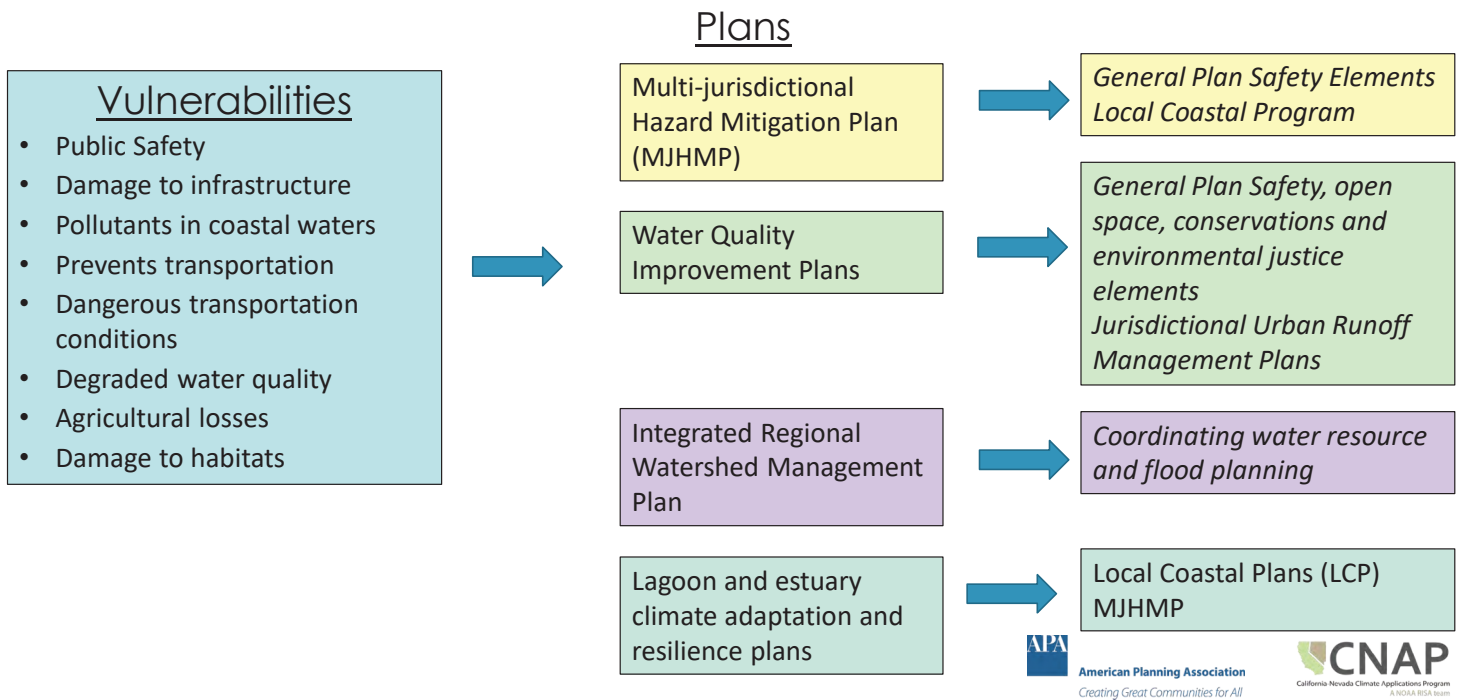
Plans

Vulnerabilities

- Public Safety
- Damage to infrastructure
- Pollutants in coastal waters
- Prevents transportation
- Dangerous transportation conditions
- Degraded water quality
- Agricultural losses
- Damage to habitats

Multi-jurisdictional Hazard Mitigation Plan (MJHMP)

*General Plan Safety Elements*
*Local Coastal Program*

Water Quality Improvement Plans

*General Plan Safety, open space, conservations and environmental justice elements*
*Jurisdictional Urban Runoff Management Plans*

Integrated Regional Watershed Management Plan

*Coordinating water resource and flood planning*

Lagoon and estuary climate adaptation and resilience plans

Local Coastal Plans (LCP)
MJHMP

APA
American Planning Association
Creating Great Communities for All

CNAP
California Nevada Climate Applications Program
A NOAA RISA team